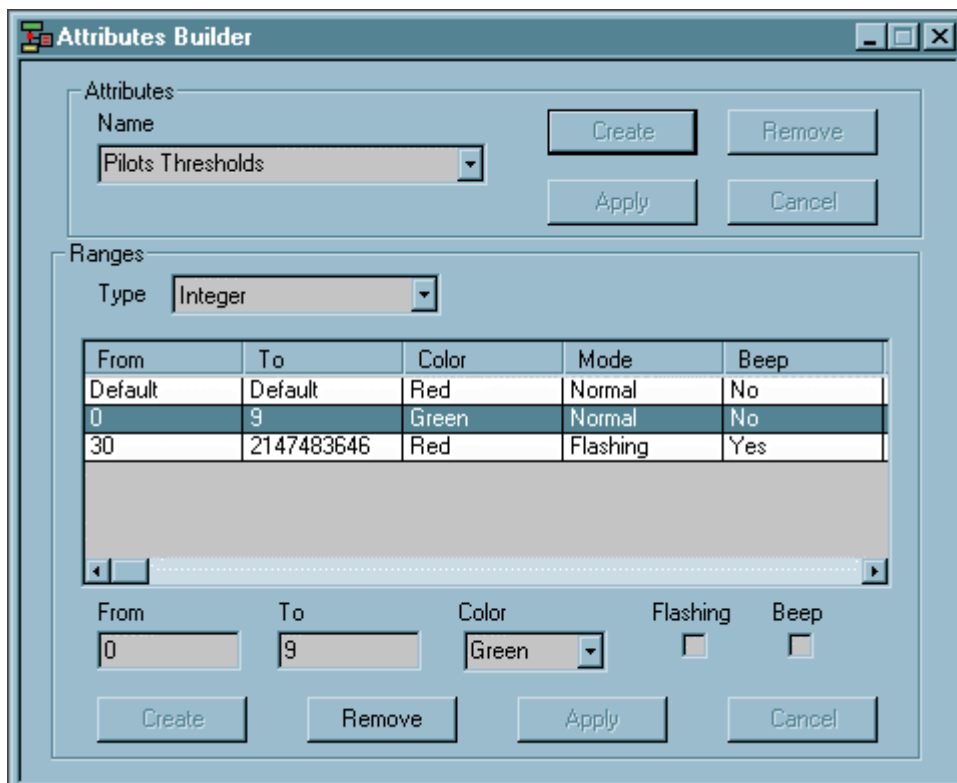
Attributes Builder

Attributes
Name
Pilots Thresholds
Create
Remove
Apply
Cancel

Ranges
Type Integer

| From | To | Color | Mode | Beep |
|---|---|---|---|---|
| Default | Default | Red | Normal | No |
| 0 | 9 | Green | Normal | No |
| 30 | 2147483646 | Red | Flashing | Yes |

From
0
To
9
Color
Green
Flashing
Beep

Create
Remove
Apply
Cancel